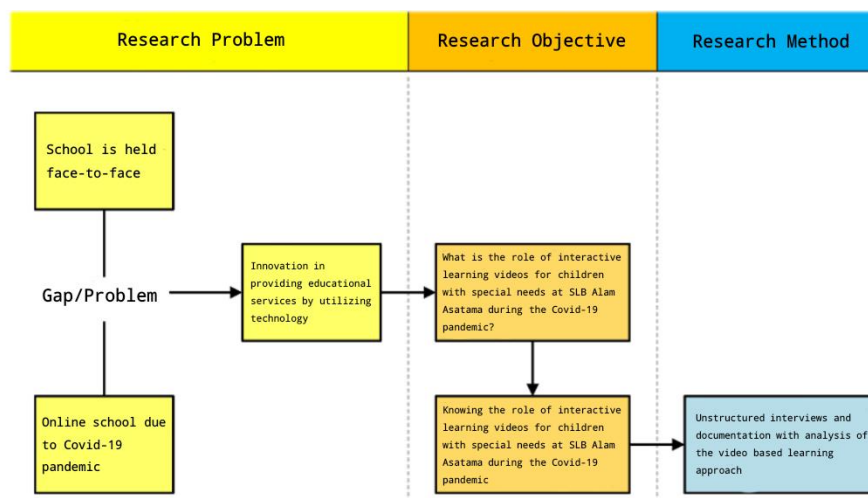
Research Problem

Research Objective

Research Method

School is held face-to-face

Gap/Problem

Online school due to Covid-19 pandemic

Innovation in providing educational services by utilizing technology

What is the role of interactive learning videos for children with special needs at SLB Alam Asatama during the Covid-19 pandemic?

Knowing the role of interactive learning videos for children with special needs at SLB Alam Asatama during the Covid-19 pandemic

Unstructured interviews and documentation with analysis of the video based learning approach